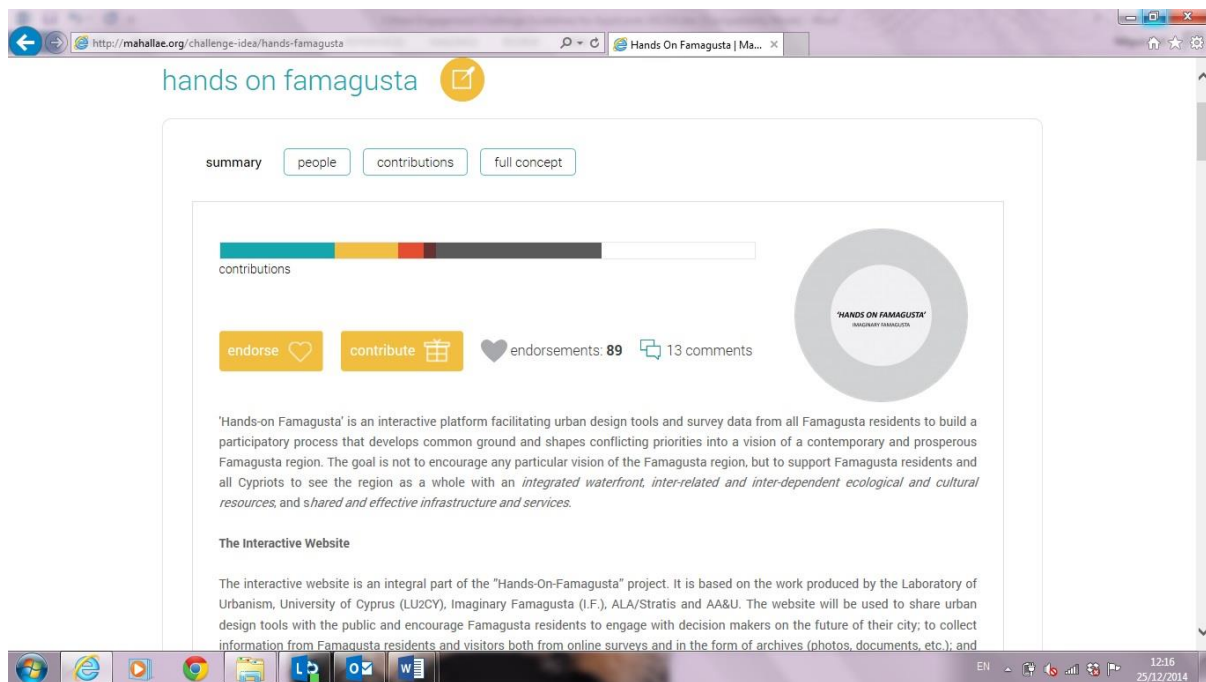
http://mahallae.org/challenge-idea/hands-famagusta

Hands On Famagusta | Ma...

hands on famagusta

summary people contributions full concept

contributions

'HANDS ON FAMAGUSTA'
IMAGINARY FAMAGUSTA

endorse contribute endorsements: **89** 13 comments

'Hands-on Famagusta' is an interactive platform facilitating urban design tools and survey data from all Famagusta residents to build a participatory process that develops common ground and shapes conflicting priorities into a vision of a contemporary and prosperous Famagusta region. The goal is not to encourage any particular vision of the Famagusta region, but to support Famagusta residents and all Cypriots to see the region as a whole with an *integrated waterfront, inter-related and inter-dependent ecological and cultural resources*, and s*hared and effective infrastructure and services*.

**The Interactive Website**

The interactive website is an integral part of the "Hands-On-Famagusta" project. It is based on the work produced by the Laboratory of Urbanism, University of Cyprus (LU2CY), Imaginary Famagusta (I.F.), ALA/Stratis and AA&U. The website will be used to share urban design tools with the public and encourage Famagusta residents to engage with decision makers on the future of their city; to collect information from Famagusta residents and visitors both from online surveys and in the form of archives (photos, documents, etc.); and

EN 12:16 25/12/2014